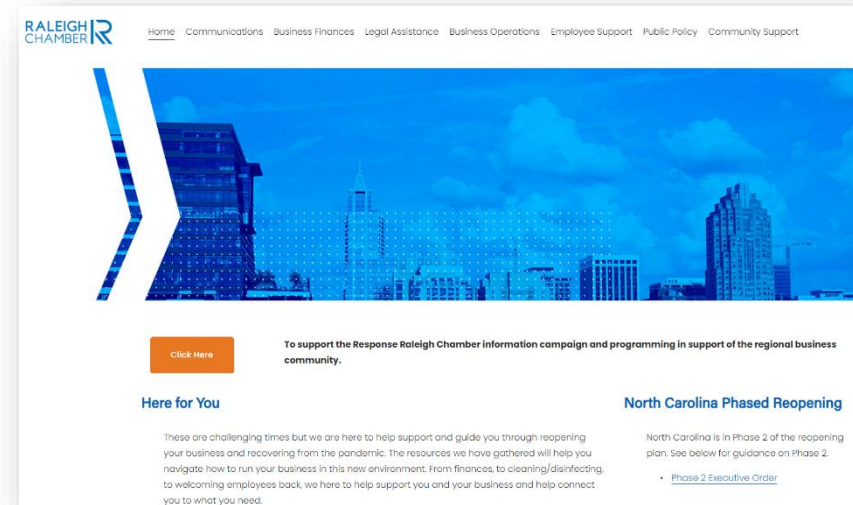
RALEIGH CHAMBER

Home Communications Business Finances Legal Assistance Business Operations Employee Support Public Policy Community Support

Click Here

To support the Response Raleigh Chamber information campaign and programming in support of the regional business community.

Here for You

These are challenging times but we are here to help support and guide you through reopening your business and recovering from the pandemic. The resources we have gathered will help you navigate how to run your business in this new environment. From finances, to cleaning/disinfecting, to welcoming employees back, we here to help support you and your business and help connect you to what you need.

North Carolina Phased Reopening

North Carolina is in Phase 2 of the reopening plan. See below for guidance on Phase 2.

• Phase 2 Executive Order